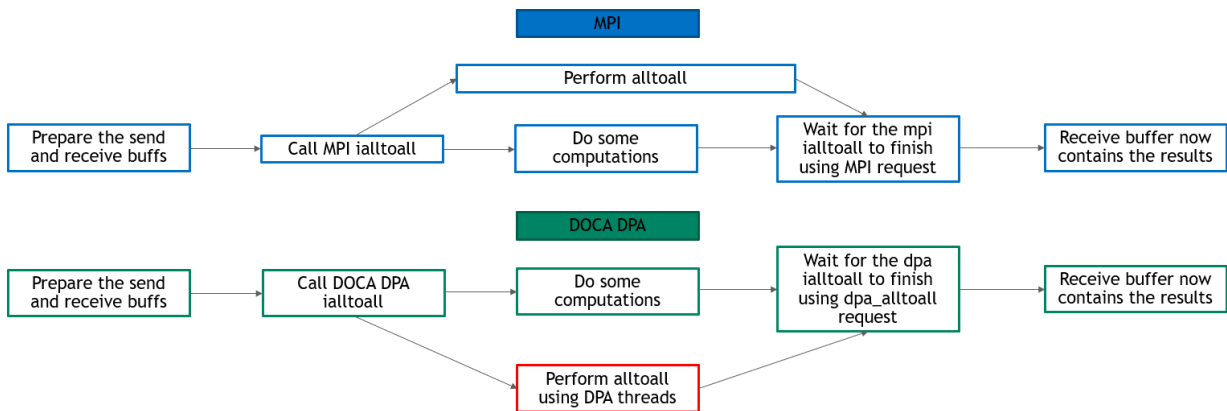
MPI

Perform alltoall

Prepare the send and receive buffs

Call MPI ialltoall

Do some computations

Wait for the mpi ialltoall to finish using MPI request

Receive buffer now contains the results

DOCA DPA

Prepare the send and receive buffs

Call DOCA DPA ialltoall

Do some computations

Wait for the dpa ialltoall to finish using dpa_alltoall request

Receive buffer now contains the results

Perform alltoall using DPA threads